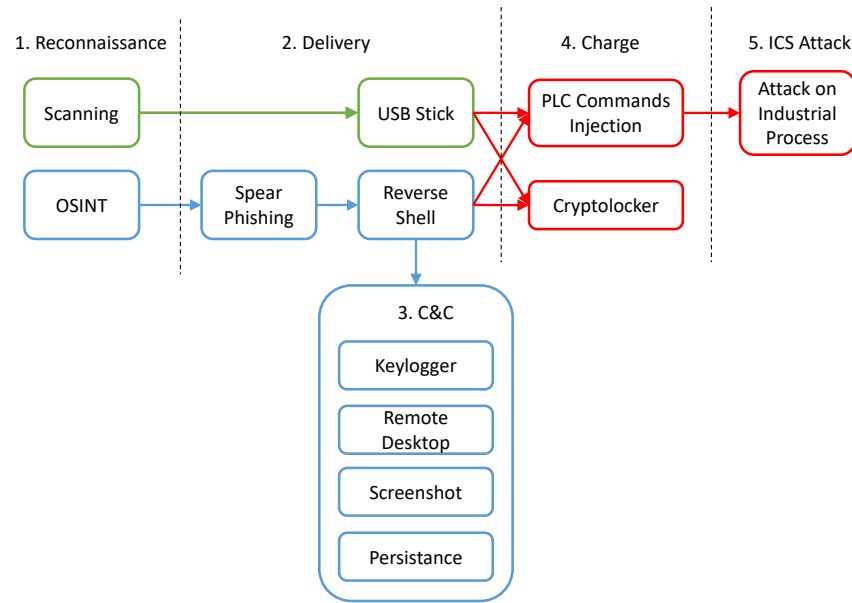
1. Reconnaissance

2. Delivery

4. Charge

5. ICS Attack

Scanning

USB Stick

PLC Commands Injection

Attack on Industrial Process

OSINT

Spear Phishing

Reverse Shell

Cryptolocker

3. C&C

Keylogger

Remote Desktop

Screenshot

Persistance